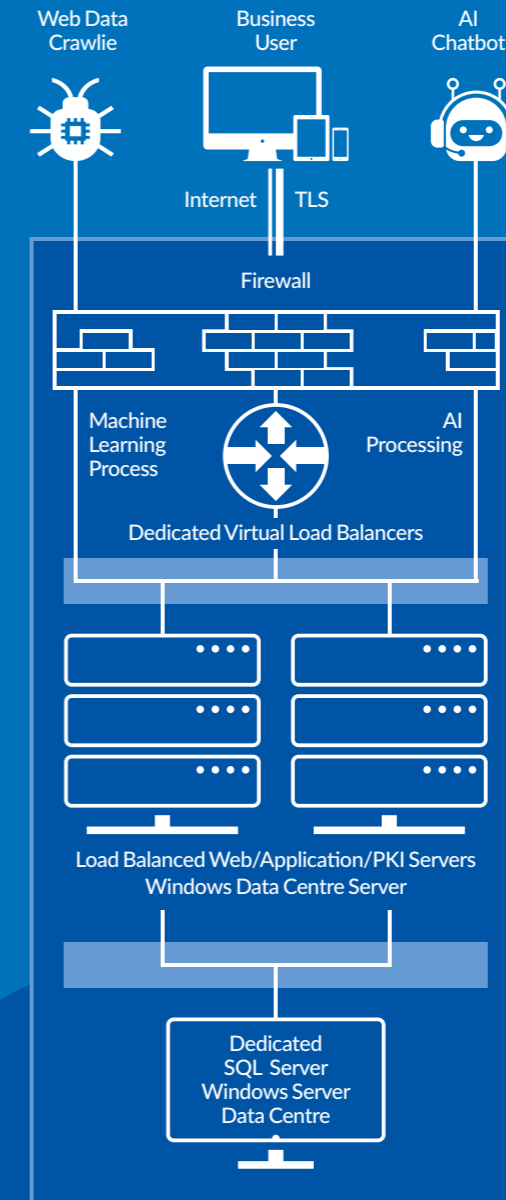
Web Data Crawlie

Business User

AI Chatbot

Internet

TLS

Firewall

Machine Learning Process

AI Processing

Dedicated Virtual Load Balancers

Load Balanced Web/Application/PKI Servers
Windows Data Centre Server

Dedicated SQL Server Windows Server Data Centre